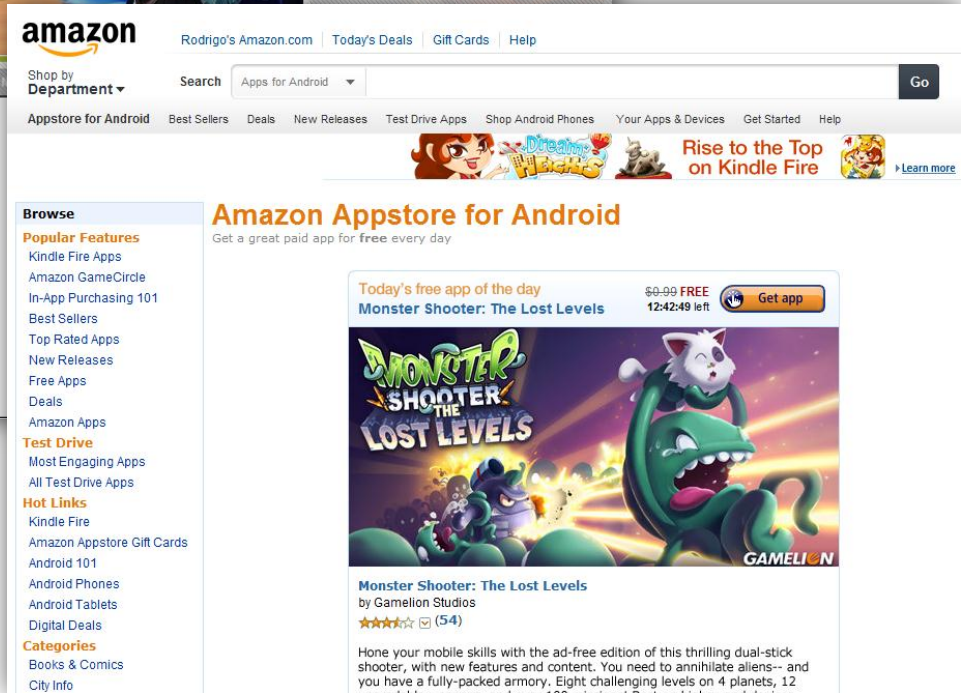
amazon

Rodrigo's Amazon.com | Today's Deals | Gift Cards | Help

Shop by Department

Search Apps for Android

Go

Appstore for Android Best Sellers Deals New Releases Test Drive Apps Shop Android Phones Your Apps & Devices Get Started Help

Dream Heights

Rise to the Top on Kindle Fire

Learn more

Browse

Popular Features
Kindle Fire Apps
Amazon GameCircle
In-App Purchasing 101
Best Sellers
Top Rated Apps
New Releases
Free Apps
Deals
Amazon Apps

Test Drive
Most Engaging Apps
All Test Drive Apps

Hot Links
Kindle Fire
Amazon Appstore Gift Cards
Android 101
Android Phones
Android Tablets
Digital Deals

Categories
Books & Comics
City Info

Amazon Appstore for Android
Get a great paid app for free every day

Today's free app of the day
Monster Shooter: The Lost Levels

~~$0.99~~ FREE
12:42:49 left

Get app

MONSTER SHOOTER THE LOST LEVELS

GAMELION

Monster Shooter: The Lost Levels
by Gamelion Studios
(54)

Hone your mobile skills with the ad-free edition of this thrilling dual-stick shooter, with new features and content. You need to annihilate aliens-- and you have a fully-packed armory. Eight challenging levels on 4 planets, 12 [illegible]